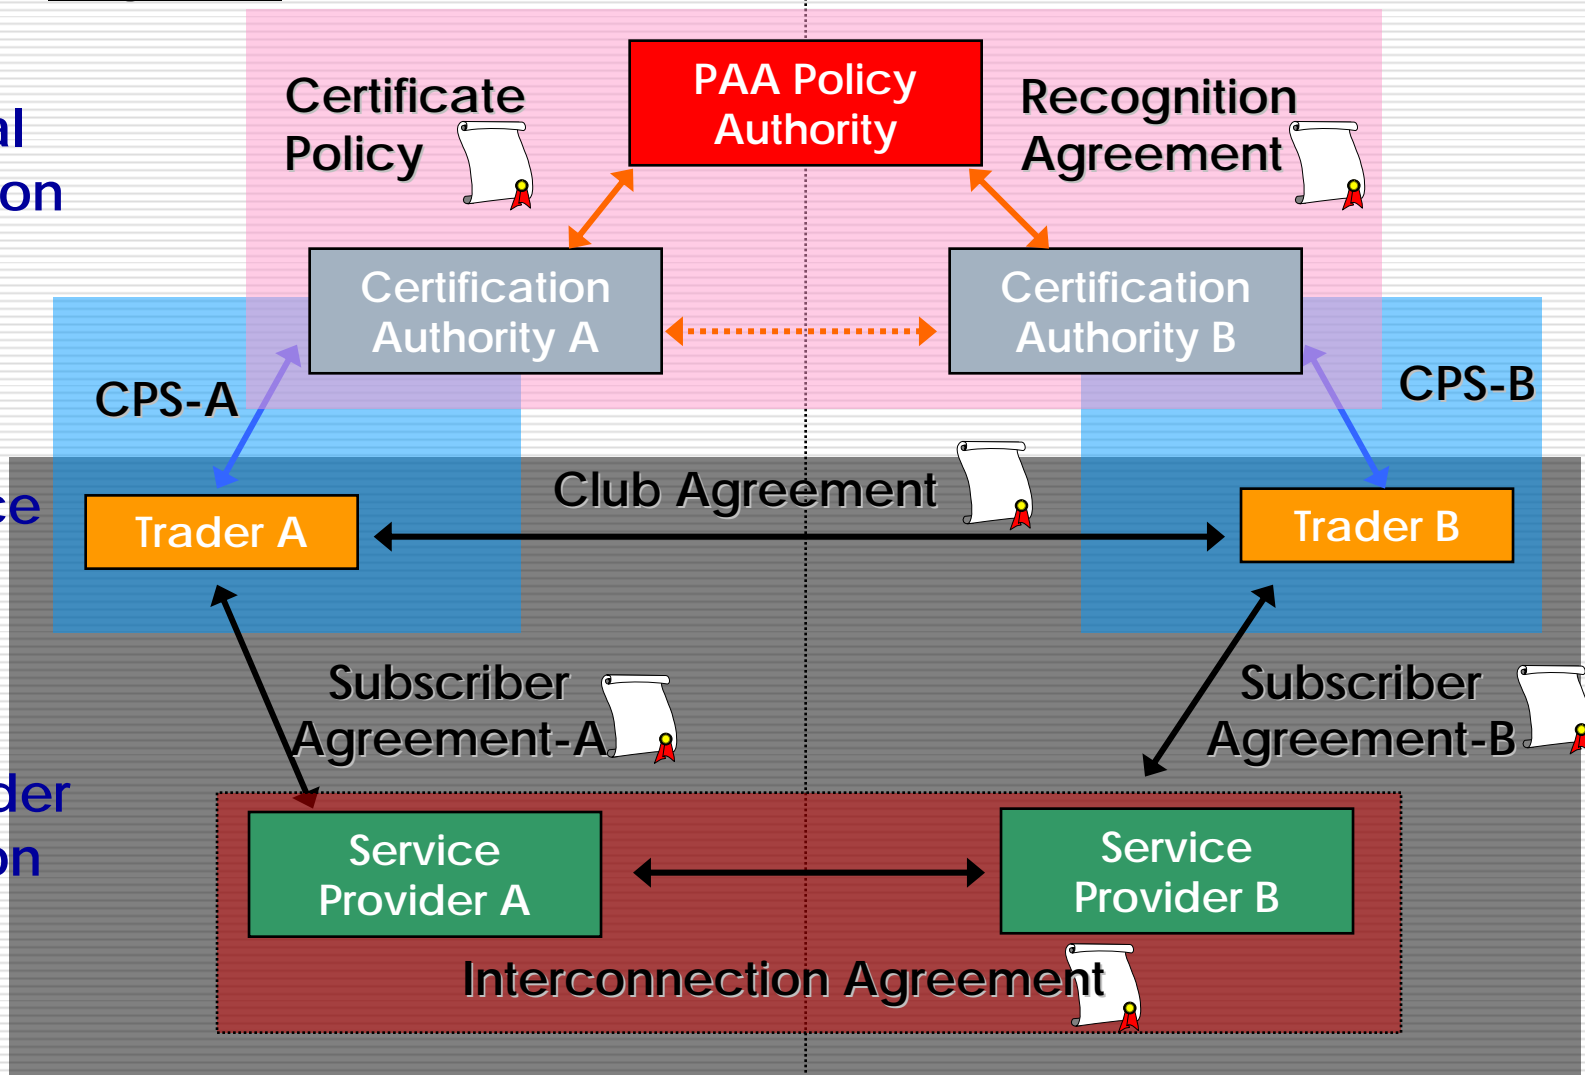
al
on

ce

der
on

Certificate Policy

PAA Policy Authority

Recognition Agreement

Certification Authority A

Certification Authority B

CPS-A

CPS-B

Club Agreement

Trader A

Trader B

Subscriber Agreement-A

Subscriber Agreement-B

Service Provider A

Service Provider B

Interconnection Agreement